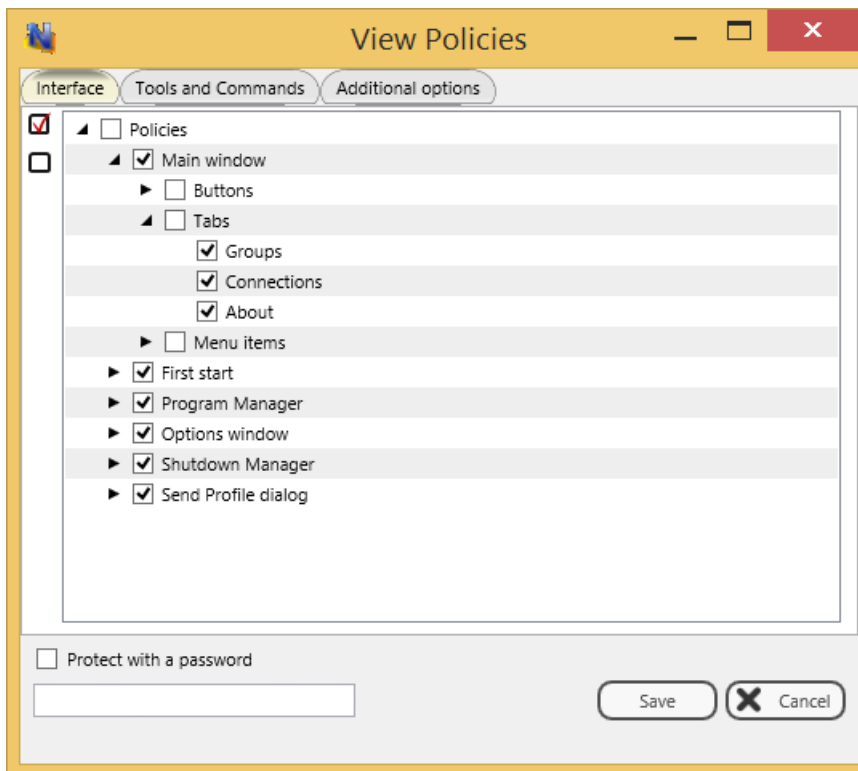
View Policies

Interface | Tools and Commands | Additional options

Policies
Main window
Buttons
Tabs
Groups
Connections
About
Menu items
First start
Program Manager
Options window
Shutdown Manager
Send Profile dialog

Protect with a password

Save
Cancel